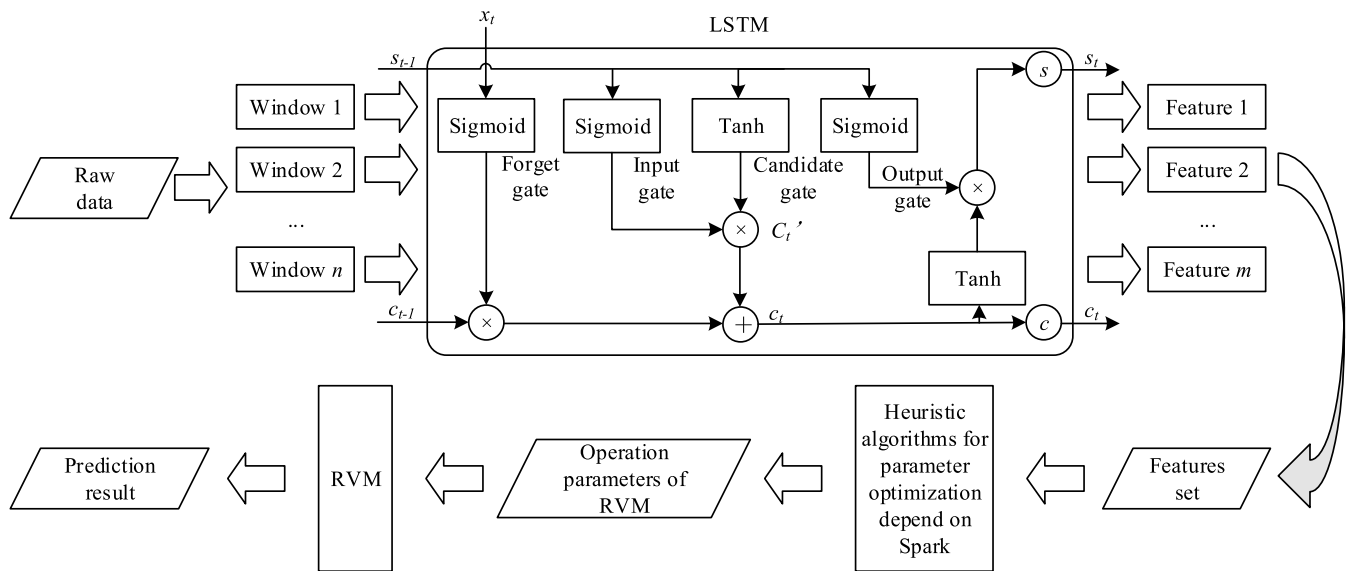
$x_t$

LSTM

$s_{t-1}$

$s$

$s_t$

Raw data

Window 1

Window 2

...

Window $n$

Sigmoid

Forget gate

Sigmoid

Input gate

Tanh

Candidate gate

Sigmoid

Output gate

$\times$

$C_t$'

$\times$

Tanh

$c_{t-1}$

$\times$

$+$

$c_t$

$c$

$c_t$

Feature 1

Feature 2

...

Feature $m$

Prediction result

RVM

Operation parameters of RVM

Heuristic algorithms for parameter optimization depend on Spark

Features set